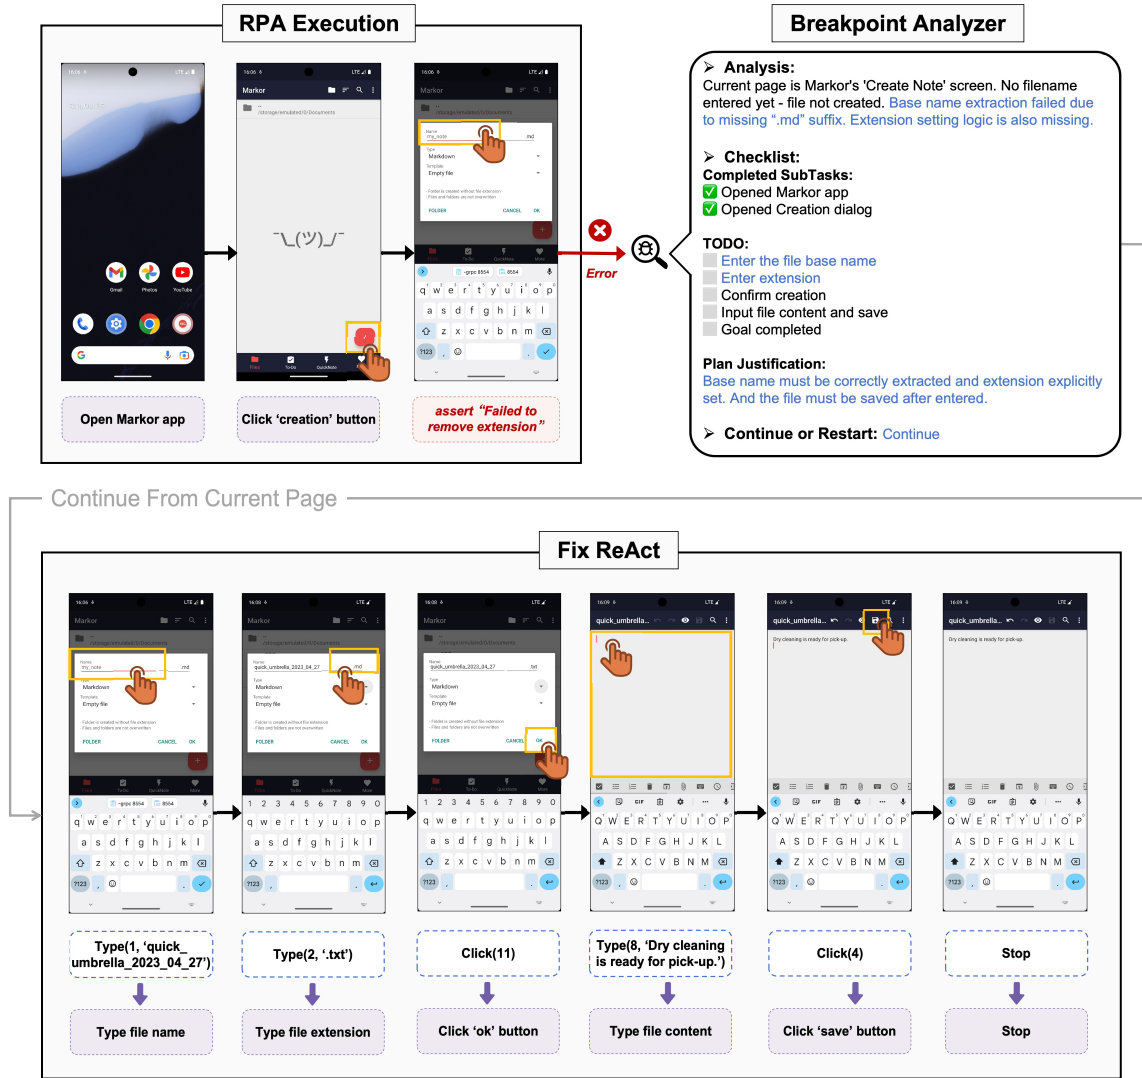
RPA Execution

Open Markor app

Click 'creation' button

assert "Failed to remove extension"

Error

Breakpoint Analyzer

➤ Analysis:
Current page is Markor's 'Create Note' screen. No filename entered yet - file not created. Base name extraction failed due to missing ".md" suffix. Extension setting logic is also missing.

➤ Checklist:
Completed SubTasks:
✅ Opened Markor app
✅ Opened Creation dialog

TODO:
Enter the file base name
Enter extension
Confirm creation
Input file content and save
Goal completed

Plan Justification:
Base name must be correctly extracted and extension explicitly set. And the file must be saved after entered.

➤ Continue or Restart: Continue

Continue From Current Page

Fix ReAct

Type(1, 'quick_umbrella_2023_04_27')
Type file name

Type(2, '.txt')
Type file extension

Click(11)
Click 'ok' button

Type(8, 'Dry cleaning is ready for pick-up.')
Type file content

Click(4)
Click 'save' button

Stop
Stop